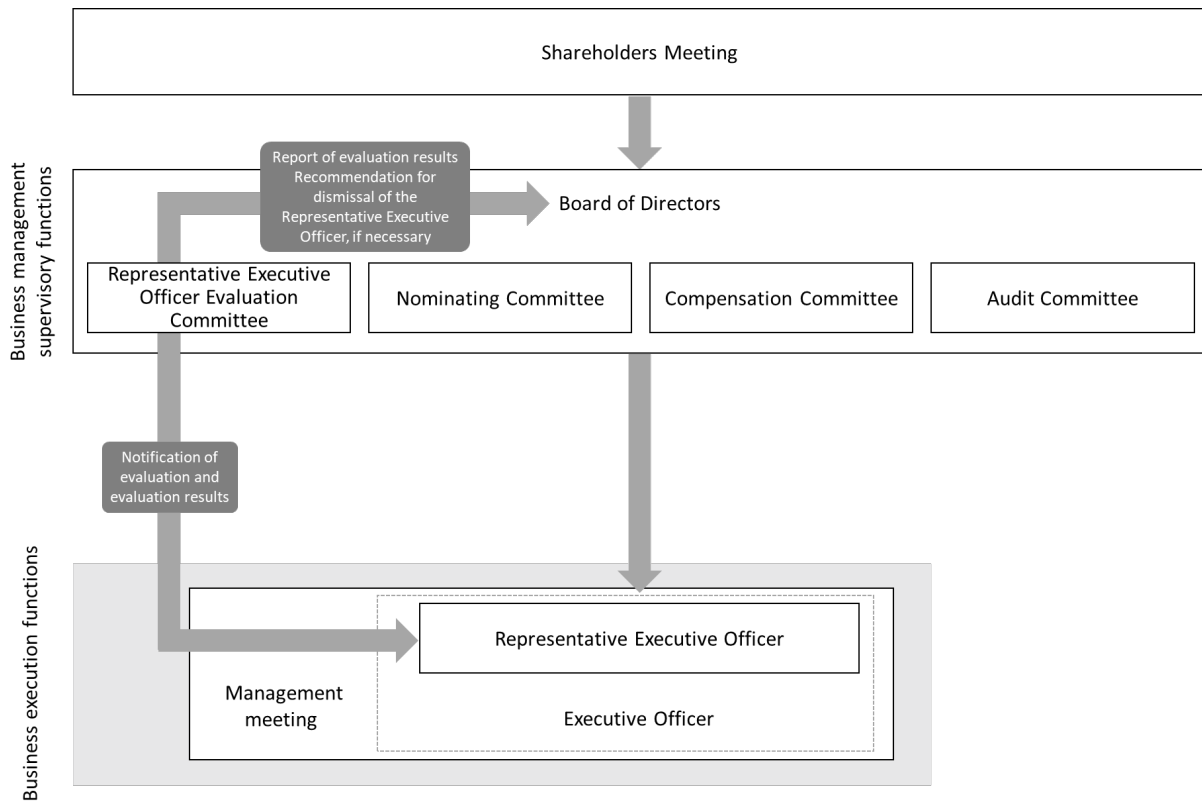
Shareholders Meeting

Business management supervisory functions

Report of evaluation results Recommendation for dismissal of the Representative Executive Officer, if necessary

Board of Directors

Representative Executive Officer Evaluation Committee

Nominating Committee

Compensation Committee

Audit Committee

Notification of evaluation and evaluation results

Business execution functions

Representative Executive Officer

Management meeting

Executive Officer